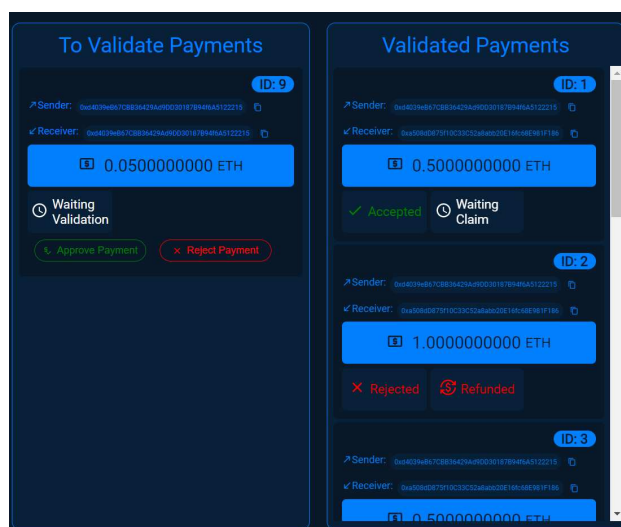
To Validate Payments

ID: 9

↗Sender: 0xd4039eB67CBB36429Ad9DD30187B94f6A5122215

↙Receiver: 0xd4039eB67CBB36429Ad9DD30187B94f6A5122215

0.0500000000 ETH

Waiting Validation

Approve Payment

Reject Payment

Validated Payments

ID: 1

↗Sender: 0xd4039eB67CBB36429Ad9DD30187B94f6A5122215

↙Receiver: 0xa508dD875f10C33C52a8abb20E16fc68E981F186

0.5000000000 ETH

Accepted

Waiting Claim

ID: 2

↗Sender: 0xd4039eB67CBB36429Ad9DD30187B94f6A5122215

↙Receiver: 0xa508dD875f10C33C52a8abb20E16fc68E981F186

1.0000000000 ETH

Rejected

Refunded

ID: 3

↗Sender: 0xd4039eB67CBB36429Ad9DD30187B94f6A5122215

↙Receiver: 0xa508dD875f10C33C52a8abb20E16fc68E981F186

0.5000000000 ETH